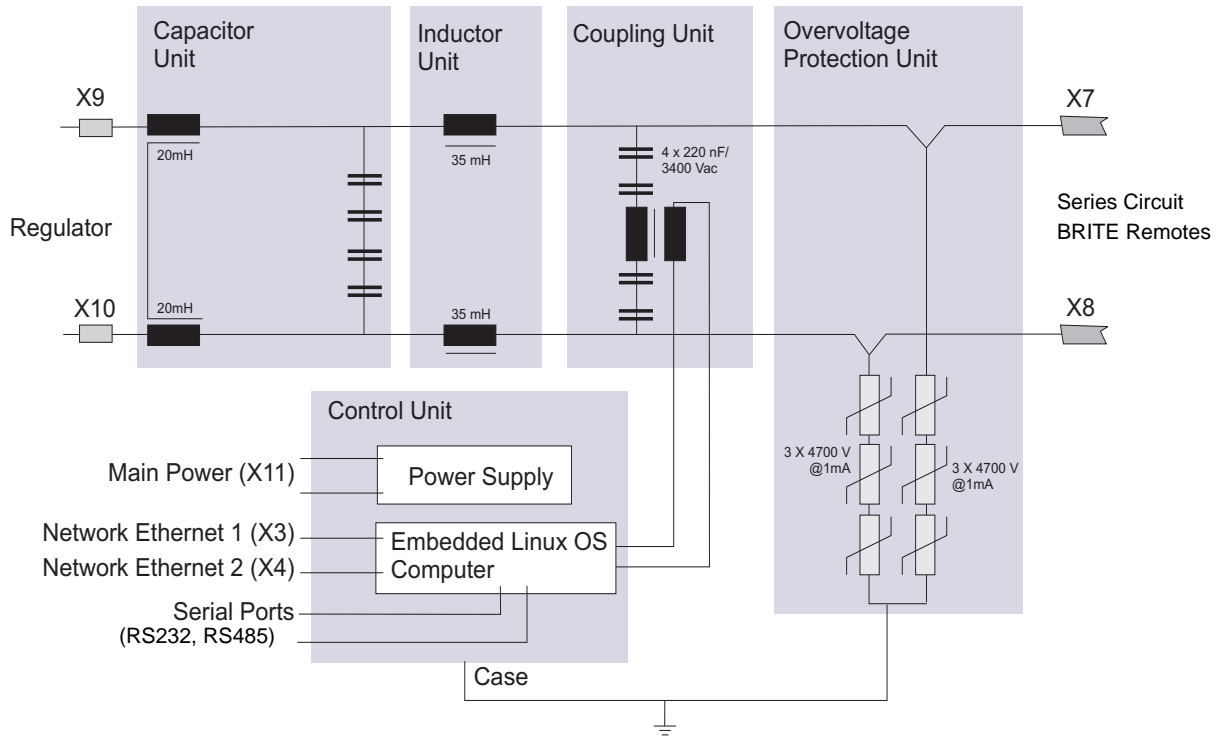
Capacitor Unit

Inductor Unit

Coupling Unit

Overvoltage Protection Unit

X9

X7

20mH

35 mH

4 x 220 nF/ 3400 Vac

Series Circuit BRITE Remotes

Regulator

X10

20mH

35 mH

X8

Control Unit

3 X 4700 V @1mA

3 X 4700 V @1mA

Main Power (X11)

Power Supply

Network Ethernet 1 (X3)

Embedded Linux OS Computer

Network Ethernet 2 (X4)

Serial Ports (RS232, RS485)

Case